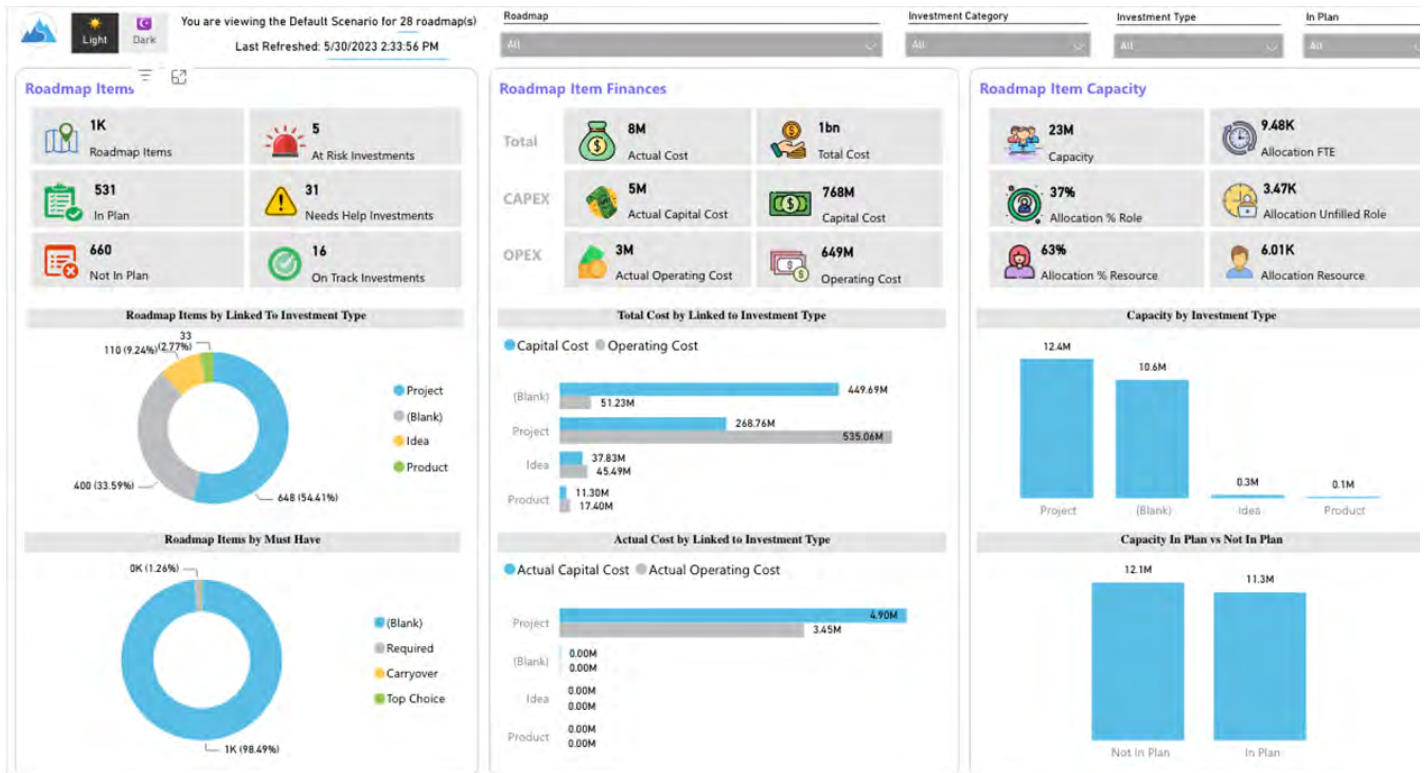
Light Dark

You are viewing the Default Scenario for 28 roadmap(s)
Last Refreshed: 5/30/2023 2:33:56 PM

Roadmap
All

Investment Category
All

Investment Type
All

In Plan
All

Roadmap Items

1K
Roadmap Items

5
At Risk Investments

531
In Plan

31
Needs Help Investments

660
Not In Plan

16
On Track Investments

Roadmap Items by Linked To Investment Type

33 (2.77%)
110 (9.24%)
400 (33.59%)
648 (54.41%)

Project
(Blank)
Idea
Product

Roadmap Items by Must Have

0K (1.26%)
1K (98.49%)

(Blank)
Required
Carryover
Top Choice

Roadmap Item Finances

Total
8M
Actual Cost
1bn
Total Cost

CAPEX
5M
Actual Capital Cost
768M
Capital Cost

OPEX
3M
Actual Operating Cost
649M
Operating Cost

Total Cost by Linked to Investment Type

Capital Cost Operating Cost

| | Capital Cost | Operating Cost |
|---|---|---|
| (Blank) | 449.69M | 51.23M |
| Project | 268.76M | 535.06M |
| Idea | 37.83M | 45.49M |
| Product | 11.30M | 17.40M |

Actual Cost by Linked to Investment Type

Actual Capital Cost Actual Operating Cost

| | Actual Capital Cost | Actual Operating Cost |
|---|---|---|
| Project | 4.90M | 3.45M |
| (Blank) | 0.00M | 0.00M |
| Idea | 0.00M | 0.00M |
| Product | 0.00M | 0.00M |

Roadmap Item Capacity

23M
Capacity

9.48K
Allocation FTE

37%
Allocation % Role

3.47K
Allocation Unfilled Role

63%
Allocation % Resource

6.01K
Allocation Resource

Capacity by Investment Type

12.4M
10.6M
0.3M
0.1M
Project (Blank) Idea Product

Capacity In Plan vs Not In Plan

12.1M
11.3M
Not In Plan In Plan